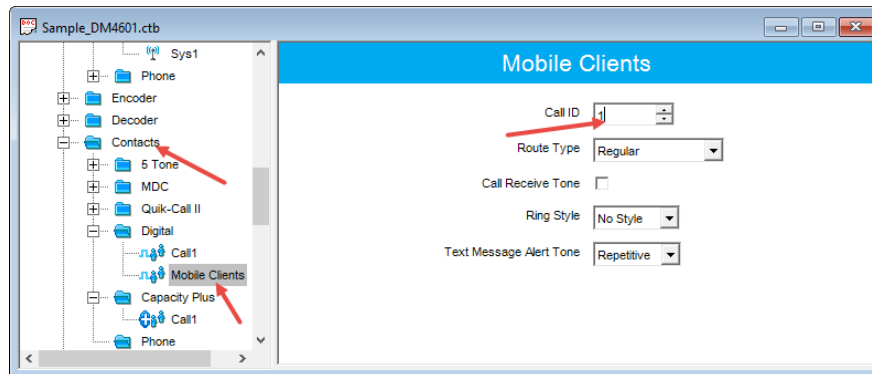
Sample_DM4601.ctb

Sys1
Phone
Encoder
Decoder
Contacts
5 Tone
MDC
Quik-Call II
Digital
Call1
Mobile Clients
Capacity Plus
Call1
Phone

Mobile Clients

Call ID 1
Route Type Regular
Call Receive Tone
Ring Style No Style
Text Message Alert Tone Repetitive